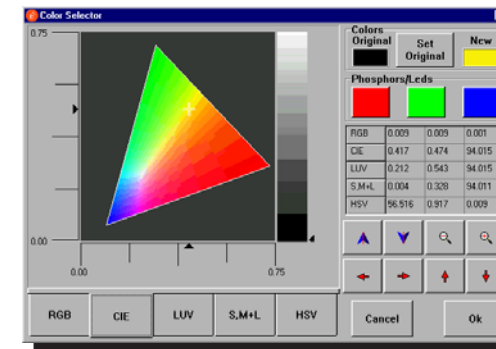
Color Selector

0.75

0.00

0.00

0.75

Colors
Original

Set Original

New

Phosphors/Leds

| RGB | 0.009 | 0.009 | 0.001 |
|---|---|---|---|
| CIE | 0.417 | 0.474 | 94.015 |
| LUV | 0.212 | 0.543 | 94.015 |
| S,M+L | 0.004 | 0.328 | 94.011 |
| HSV | 56.516 | 0.917 | 0.009 |

RGB

CIE

LUV

S,M+L

HSV

Cancel

Ok